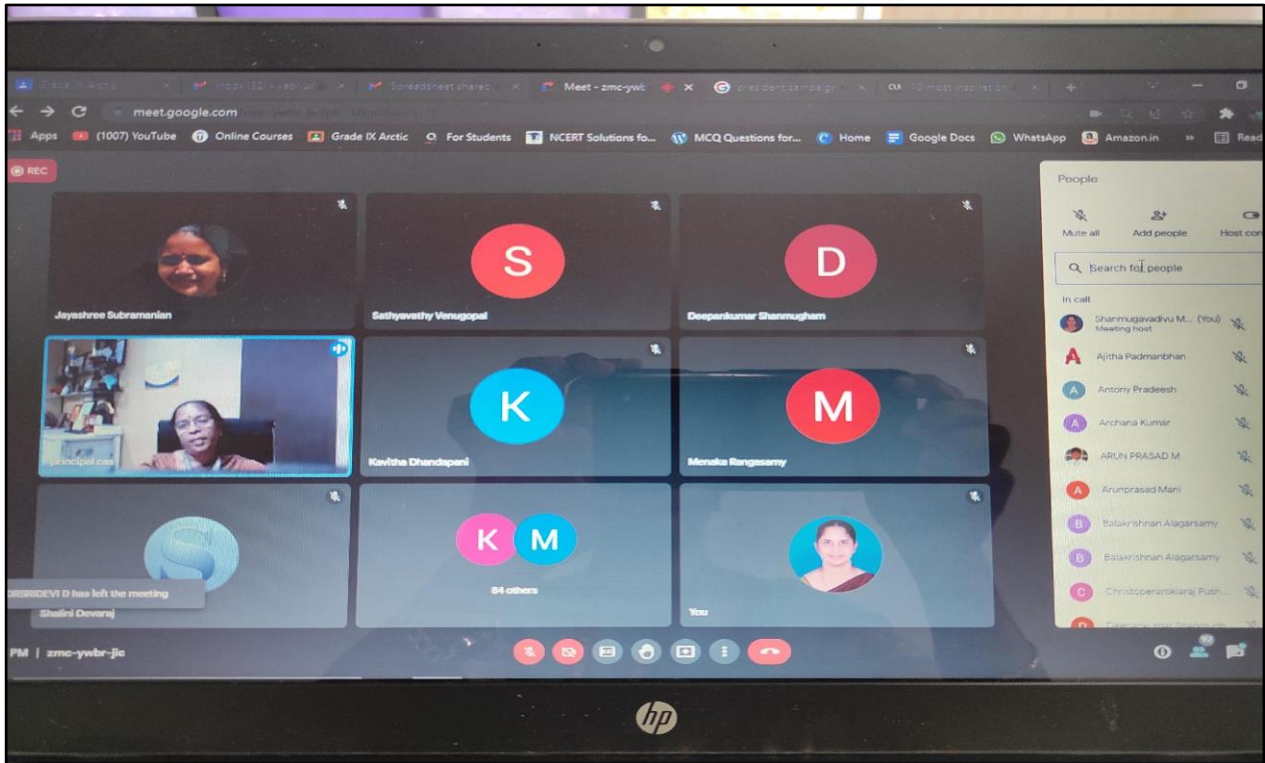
Grade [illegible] Inbox (32) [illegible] Spreadsheet shared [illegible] Meet - zmc-ywb president campaign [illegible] 10 most inspiration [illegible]

meet.google.com

Apps (1007) YouTube Online Courses Grade IX Arctic For Students NCERT Solutions fo... MCQ Questions for... Home Google Docs WhatsApp Amazon.in » Read

REC

Jayashree Subramanian

S

Sathyavathy Venugopal

D

Deepankumar Shanmugham

principal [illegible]

K

Kavitha Dhandapani

M

Menaka Rangasamy

DRSRIDEVI D has left the meeting

Shalini Devaraj

K M

84 others

You

People

Mute all

Add people

Host con

Search for people

In call

Shanmugavadivu M... (You)
Meeting host

Ajitha Padmanbhan

Antony Pradeesh

Archana Kumar

ARUN PRASAD M

Arunprasad Mani

Balakrishnan Alagarsamy

Balakrishnan Alagarsamy

Christoperarokiaraj Push...

PM | zmc-ywbr-jic

92

hp